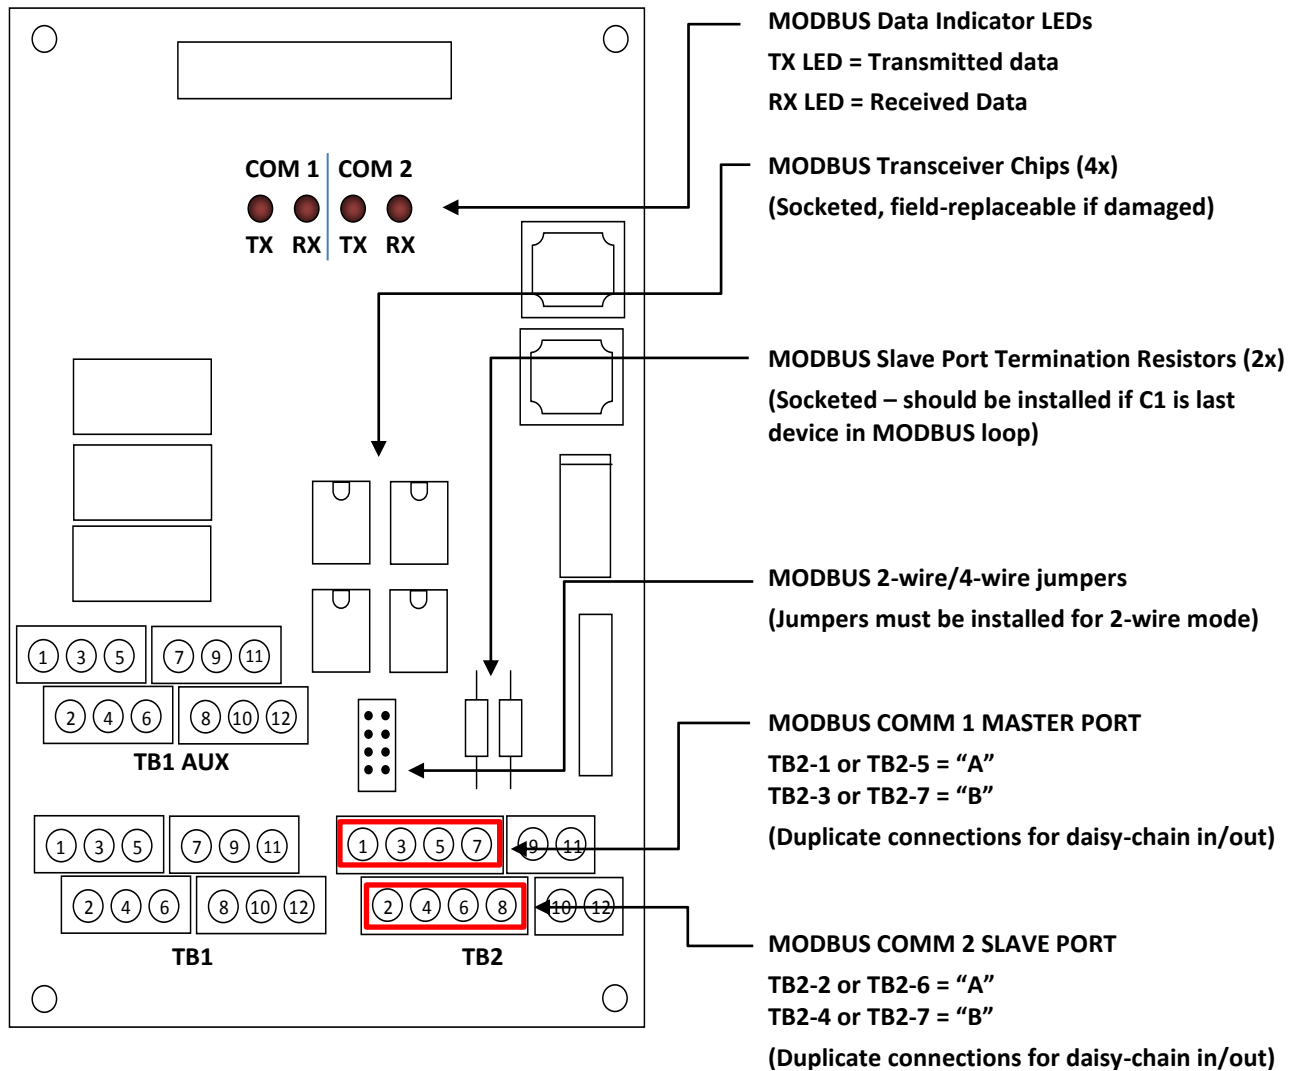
COM 1 COM 2

TX RX TX RX

1 3 5 7 9 11

2 4 6 8 10 12

TB1 AUX

1 3 5 7 9 11

2 4 6 8 10 12

TB1

1 3 5 7 9 11

2 4 6 8 10 12

TB2

MODBUS Data Indicator LEDs

TX LED = Transmitted data

RX LED = Received Data

MODBUS Transceiver Chips (4x)

(Socketed, field-replaceable if damaged)

MODBUS Slave Port Termination Resistors (2x)

(Socketed – should be installed if C1 is last device in MODBUS loop)

MODBUS 2-wire/4-wire jumpers

(Jumpers must be installed for 2-wire mode)

MODBUS COMM 1 MASTER PORT

TB2-1 or TB2-5 = “A”
TB2-3 or TB2-7 = “B”

(Duplicate connections for daisy-chain in/out)

MODBUS COMM 2 SLAVE PORT

TB2-2 or TB2-6 = “A”
TB2-4 or TB2-7 = “B”

(Duplicate connections for daisy-chain in/out)